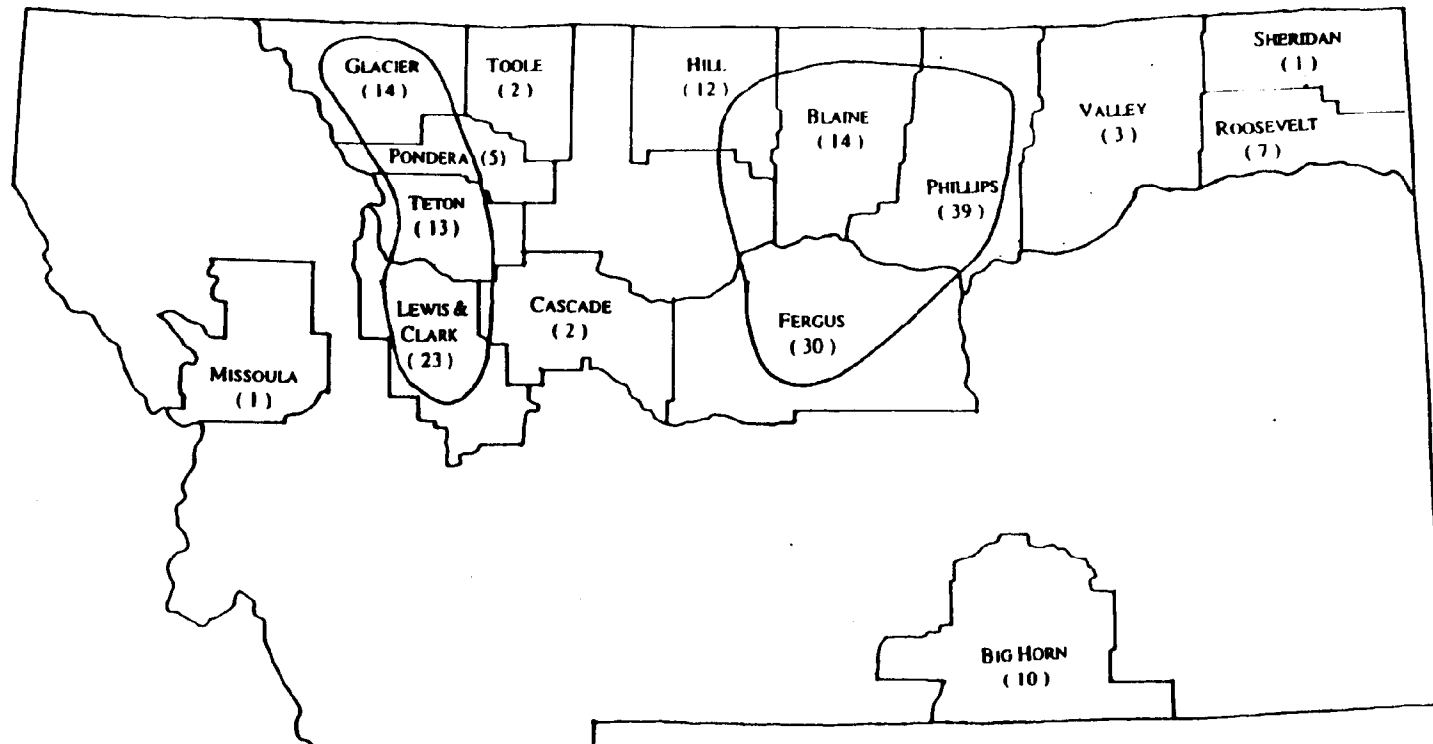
GLACIER
(14)

TOOLE
(2)

HILL
(12)

BLAINE
(14)

VALLEY
(3)

SHERIDAN
(1)

ROOSEVELT
(7)

PONDERA (5)

TETON
(13)

PHILLIPS
(39)

LEWIS & CLARK
(23)

CASCADE
(2)

FERGUS
(30)

MISSOULA
(1)

BIG HORN
(10)